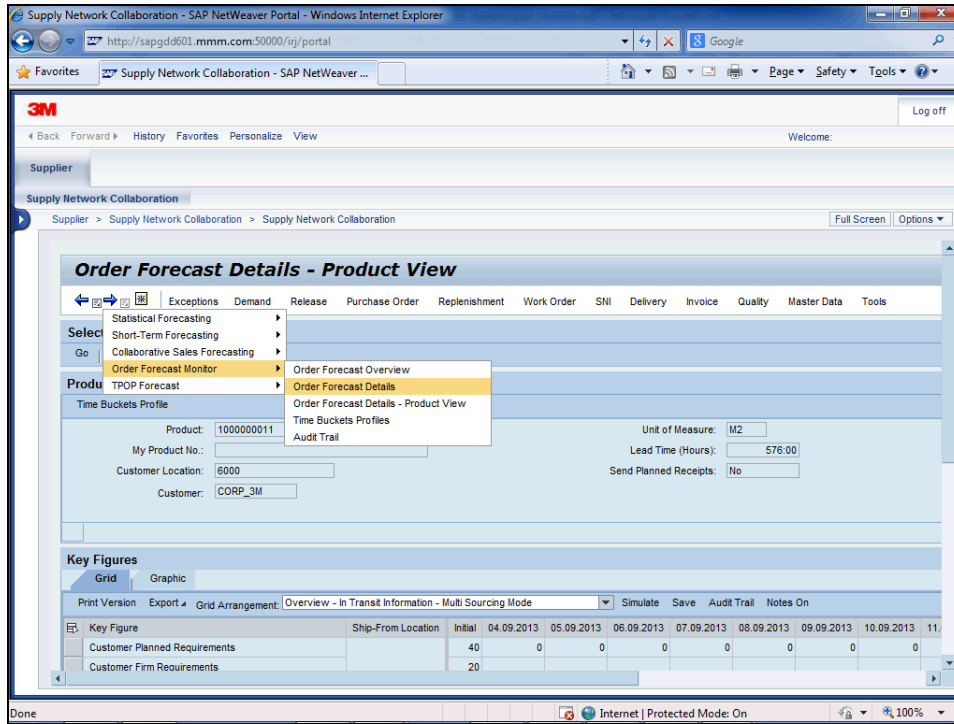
Supply Network Collaboration - SAP NetWeaver Portal - Windows Internet Explorer

http://sapgdd601.mmm.com:50000/irj/portal

Google

Favorites

Supply Network Collaboration - SAP NetWeaver ...

Page ▾ Safety ▾ Tools ▾

3M

Log off

◂ Back Forward ▸ History Favorites Personalize View

Welcome:

Supplier

Supply Network Collaboration

Supplier > Supply Network Collaboration > Supply Network Collaboration

Full Screen Options ▾

Order Forecast Details - Product View

Exceptions Demand Release Purchase Order Replenishment Work Order SNI Delivery Invoice Quality Master Data Tools

Statistical Forecasting
Short-Term Forecasting
Collaborative Sales Forecasting
Order Forecast Monitor
TPOP Forecast

Order Forecast Overview
Order Forecast Details
Order Forecast Details - Product View
Time Buckets Profiles
Audit Trail

Selec

Go

Produ

Time Buckets Profile

Product: 1000000011

My Product No.:

Customer Location: 6000

Customer: CORP_3M

Unit of Measure: M2

Lead Time (Hours): 576:00

Send Planned Receipts: No

Key Figures

Grid Graphic

Print Version Export ▴ Grid Arrangement: Overview - In Transit Information - Multi Sourcing Mode Simulate Save Audit Trail Notes On

| Key Figure | Ship-From Location | Initial | 04.09.2013 | 05.09.2013 | 06.09.2013 | 07.09.2013 | 08.09.2013 | 09.09.2013 | 10.09.2013 | 11. |
|---|---|---|---|---|---|---|---|---|---|---|
| Customer Planned Requirements | | 40 | 0 | 0 | 0 | 0 | 0 | 0 | 0 | |
| Customer Firm Requirements | | 20 | | | | | | | | |

Done

Internet | Protected Mode: On

100%